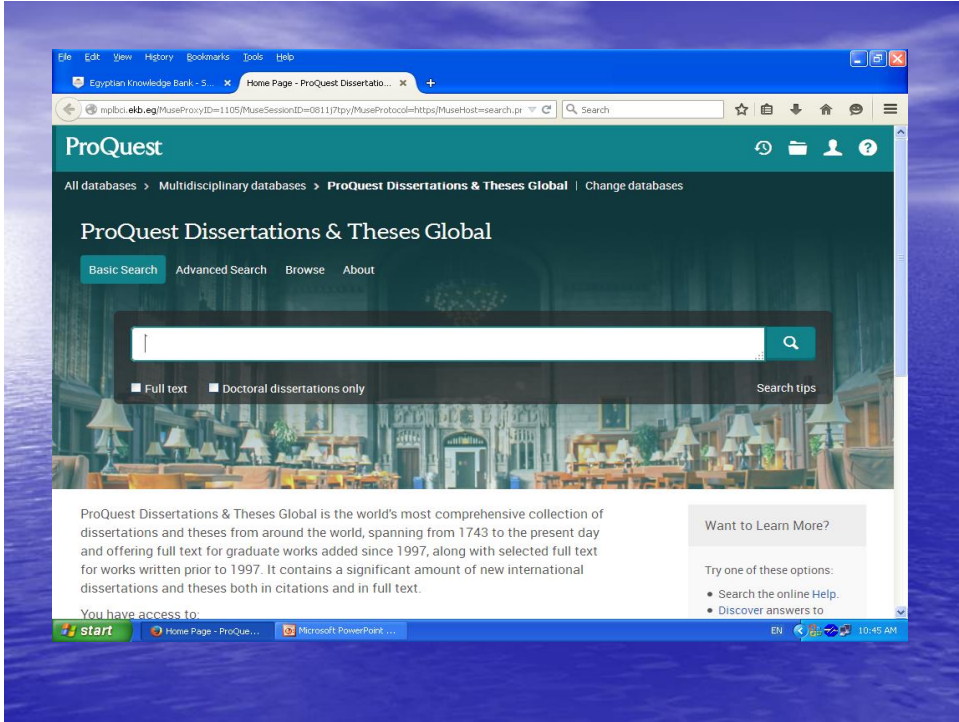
File Edit View History Bookmarks Tools Help

Egyptian Knowledge Bank - S... ×
Home Page - ProQuest Dissertatio... ×
+

mplbci.ekb.eg/MuseProxyID=1105/MuseSessionID=0811j7tpy/MuseProtocol=https/MuseHost=search.pr
Search

ProQuest

All databases > Multidisciplinary databases > ProQuest Dissertations & Theses Global | Change databases

ProQuest Dissertations & Theses Global

Basic Search Advanced Search Browse About

Full text Doctoral dissertations only

Search tips

ProQuest Dissertations & Theses Global is the world's most comprehensive collection of dissertations and theses from around the world, spanning from 1743 to the present day and offering full text for graduate works added since 1997, along with selected full text for works written prior to 1997. It contains a significant amount of new international dissertations and theses both in citations and in full text.

You have access to:

Want to Learn More?

Try one of these options:

• Search the online Help.
• Discover answers to

start
Home Page - ProQue...
Microsoft PowerPoint ...
EN
10:45 AM